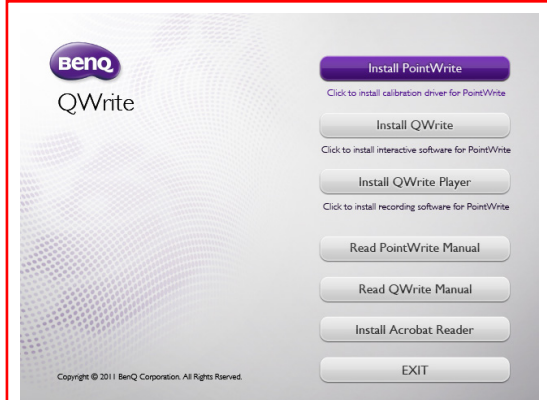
BenQ
QWrite

Install PointWrite
Click to install calibration driver for PointWrite

Install QWrite
Click to install interactive software for PointWrite

Install QWrite Player
Click to install recording software for PointWrite

Read PointWrite Manual

Read QWrite Manual

Install Acrobat Reader

EXIT

Copyright © 2011 BenQ Corporation. All Rights Rserved.